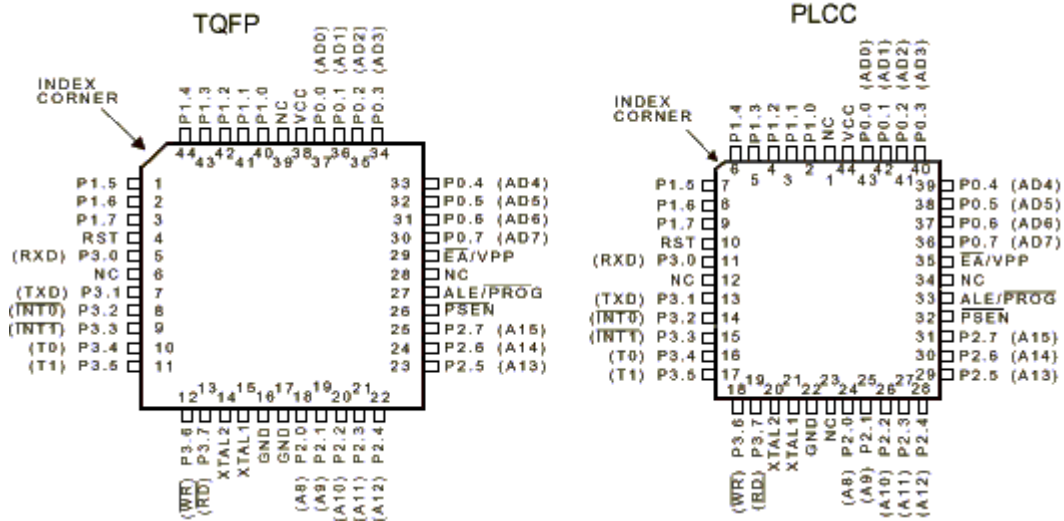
TQFP

INDEX CORNER

P1.4 P1.3 P1.2 P1.1 P1.0 NC VCC P0.0 (AD0) P0.1 (AD1) P0.2 (AD2) P0.3 (AD3)

44 43 42 41 40 39 38 37 36 35 34

P1.5 1
P1.6 2
P1.7 3
RST 4
(RXD) P3.0 5
NC 6
(TXD) P3.1 7
($\overline{INT0}$) P3.2 8
($\overline{INT1}$) P3.3 9
(T0) P3.4 10
(T1) P3.5 11

33 P0.4 (AD4)
32 P0.5 (AD5)
31 P0.6 (AD6)
30 P0.7 (AD7)
29 $\overline{EA}$/VPP
28 NC
27 ALE/$\overline{PROG}$
26 $\overline{PSEN}$
25 P2.7 (A15)
24 P2.6 (A14)
23 P2.5 (A13)

12 13 14 15 16 17 18 19 20 21 22

($\overline{WR}$) P3.6 ($\overline{RD}$) P3.7 XTAL2 XTAL1 GND GND (A8) P2.0 (A9) P2.1 (A10) P2.2 (A11) P2.3 (A12) P2.4

PLCC

INDEX CORNER

P1.4 P1.3 P1.2 P1.1 P1.0 NC VCC P0.0 (AD0) P0.1 (AD1) P0.2 (AD2) P0.3 (AD3)

6 5 4 3 2 1 44 43 42 41 40

P1.5 7
P1.6 8
P1.7 9
RST 10
(RXD) P3.0 11
NC 12
(TXD) P3.1 13
($\overline{INT0}$) P3.2 14
($\overline{INT1}$) P3.3 15
(T0) P3.4 16
(T1) P3.5 17

39 P0.4 (AD4)
38 P0.5 (AD5)
37 P0.6 (AD6)
36 P0.7 (AD7)
35 $\overline{EA}$/VPP
34 NC
33 ALE/$\overline{PROG}$
32 $\overline{PSEN}$
31 P2.7 (A15)
30 P2.6 (A14)
29 P2.5 (A13)

18 19 20 21 22 23 24 25 26 27 28

($\overline{WR}$) P3.6 ($\overline{RD}$) P3.7 XTAL2 XTAL1 GND NC (A8) P2.0 (A9) P2.1 (A10) P2.2 (A11) P2.3 (A12) P2.4